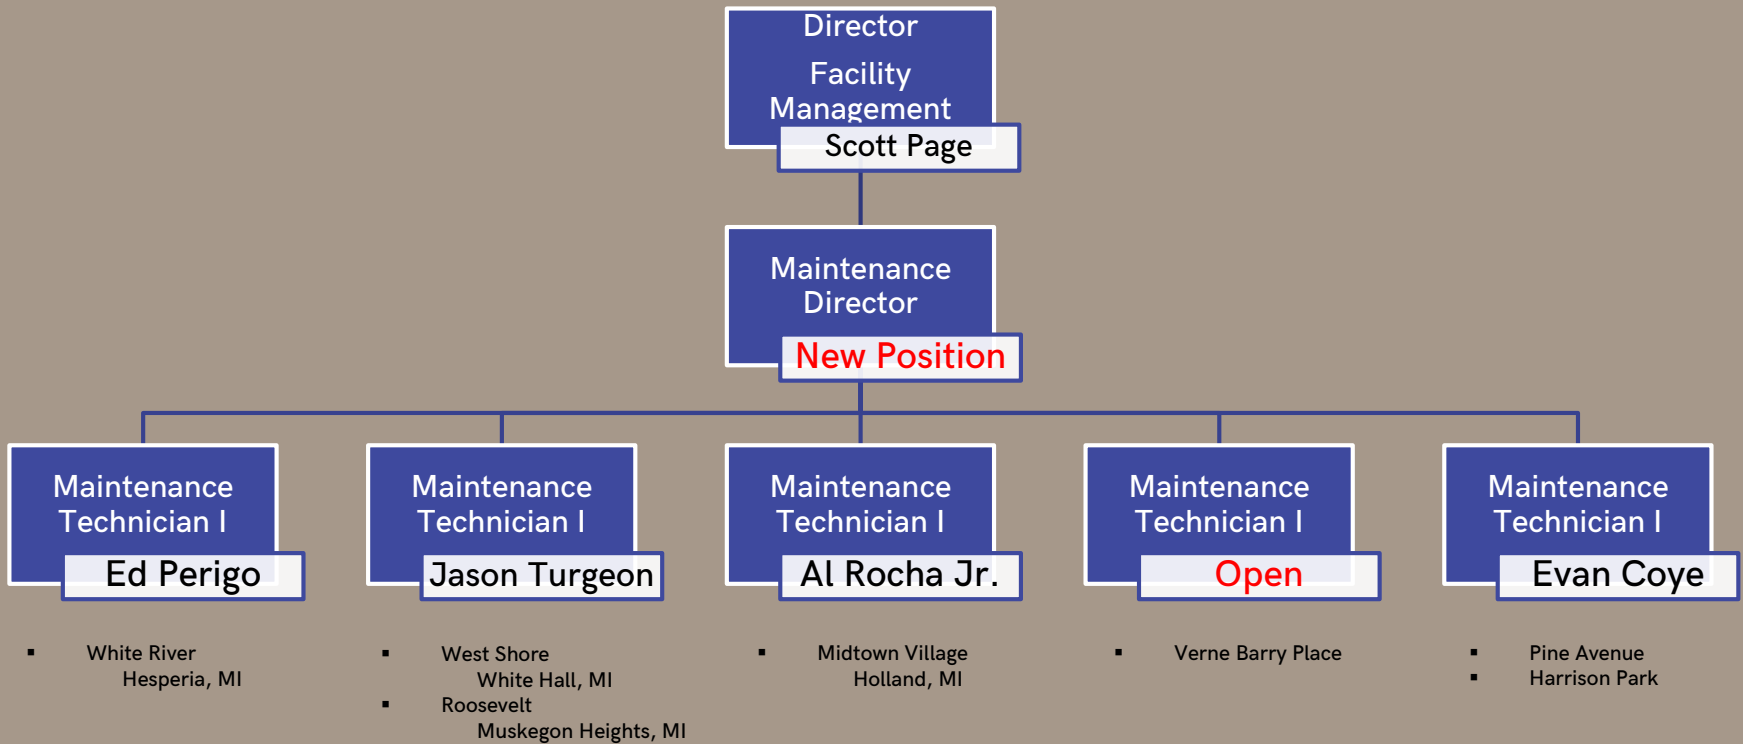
Director

Facility Management

Scott Page

Maintenance Director

New Position

Maintenance Technician I

Ed Perigo

- White River
Hesperia, MI

Maintenance Technician I

Jason Turgeon

- West Shore
White Hall, MI
- Roosevelt
Muskegon Heights, MI

Maintenance Technician I

Al Rocha Jr.

- Midtown Village
Holland, MI

Maintenance Technician I

Open

- Verne Barry Place

Maintenance Technician I

Evan Coye

- Pine Avenue
- Harrison Park